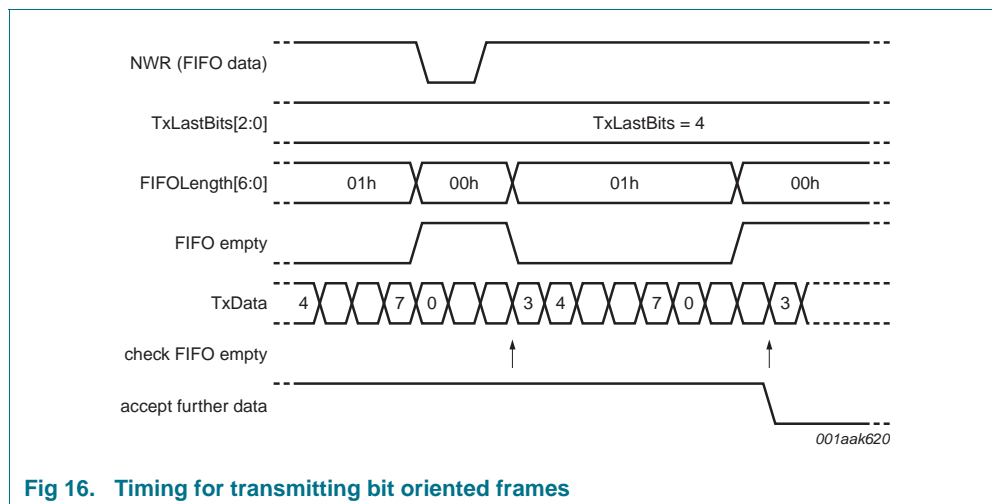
NWR (FIFO data)

TxLastBits[2:0]

TxLastBits = 4

FIFOLength[6:0]

01h

00h

01h

00h

FIFO empty

TxData

4

7

0

3

4

7

0

3

check FIFO empty

accept further data

001aak620

Fig 16. Timing for transmitting bit oriented frames